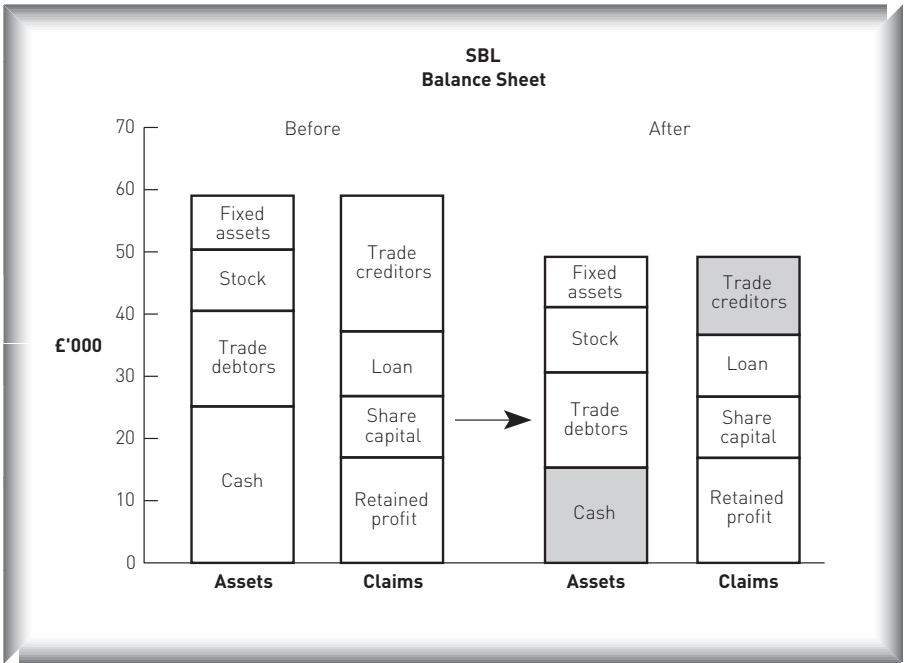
SBL
Balance Sheet

70
60
50
40
30
20
10
0

£'000

Before

Fixed assets
Stock
Trade debtors
Cash

Trade creditors
Loan
Share capital
Retained profit

Assets
Claims

After

Fixed assets
Stock
Trade debtors
Cash

Trade creditors
Loan
Share capital
Retained profit

Assets
Claims